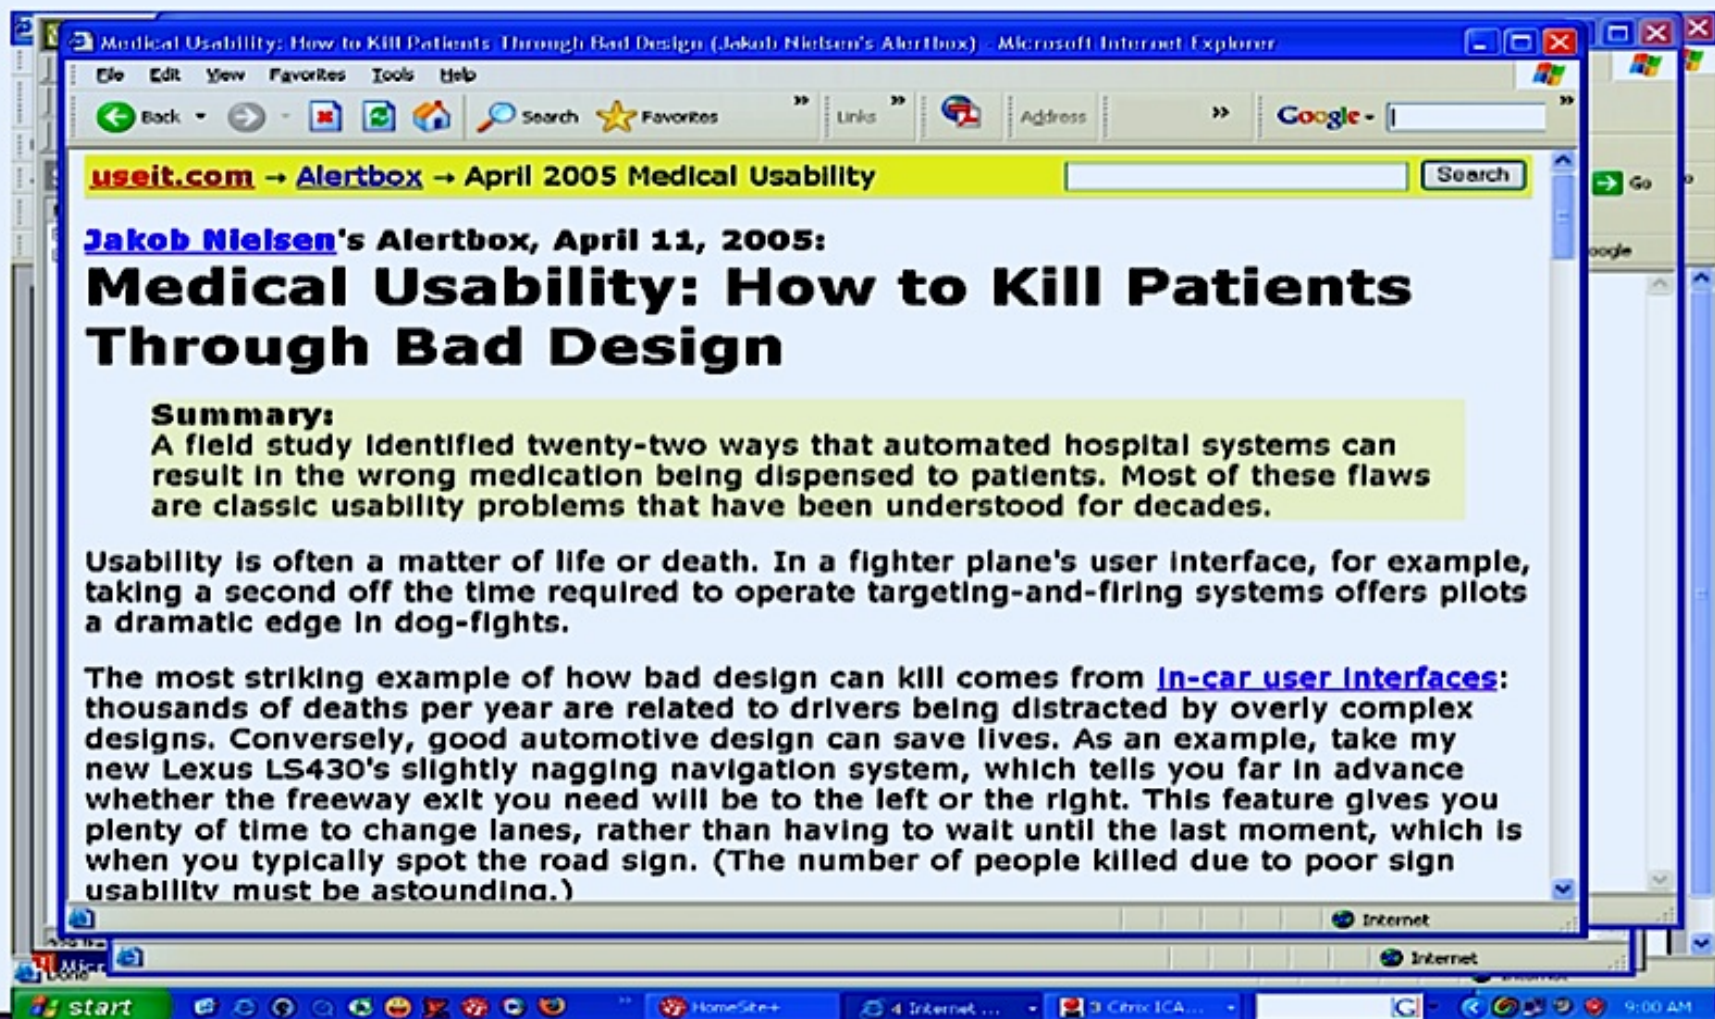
Medical Usability: How to Kill Patients Through Bad Design (Jakob Nielsen's Alertbox) - Microsoft Internet Explorer

File Edit View Favorites Tools Help

Back Search Favorites Links Address Google

Go

useit.com → Alertbox → April 2005 Medical Usability

Search

Jakob Nielsen's Alertbox, April 11, 2005:

Medical Usability: How to Kill Patients Through Bad Design

Summary:
A field study identified twenty-two ways that automated hospital systems can result in the wrong medication being dispensed to patients. Most of these flaws are classic usability problems that have been understood for decades.

Usability is often a matter of life or death. In a fighter plane's user interface, for example, taking a second off the time required to operate targeting-and-firing systems offers pilots a dramatic edge in dog-fights.

The most striking example of how bad design can kill comes from in-car user interfaces: thousands of deaths per year are related to drivers being distracted by overly complex designs. Conversely, good automotive design can save lives. As an example, take my new Lexus LS430's slightly nagging navigation system, which tells you far in advance whether the freeway exit you need will be to the left or the right. This feature gives you plenty of time to change lanes, rather than having to wait until the last moment, which is when you typically spot the road sign. (The number of people killed due to poor sign usability must be astounding.)

Internet

Internet

start HomeSite+ 4 Internet ... 3 Citrix ICA ... 9:00 AM